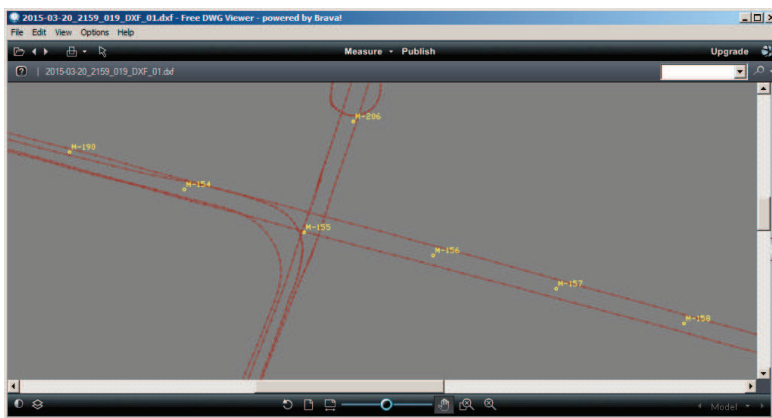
2015-03-20_2159_019_DXF_01.dxf - Free DWG Viewer - powered by Brava!

File Edit View Options Help

Measure Publish

Upgrade

2015-03-20_2159_019_DXF_01.dxf

M-206

M-190

M-154

M-155

M-156

M-157

M-158

Model